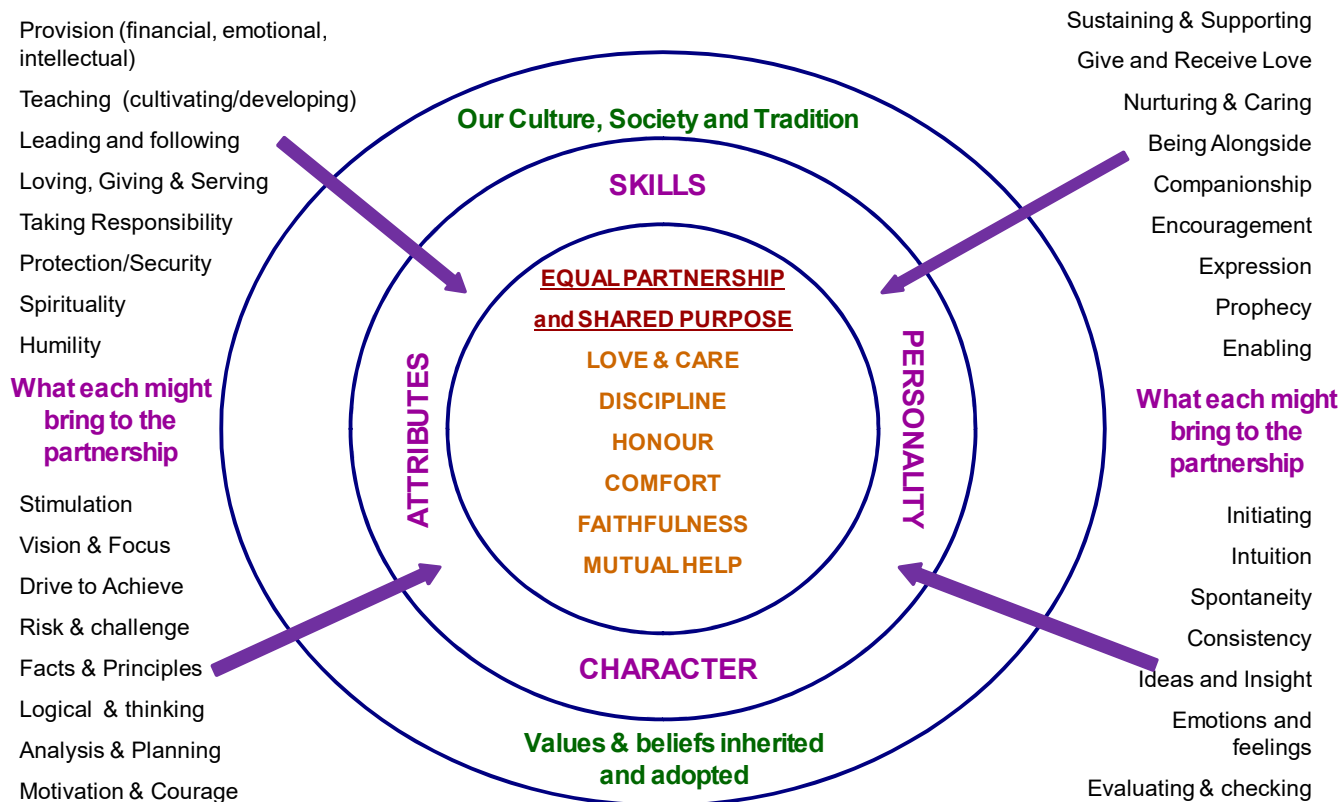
Provision (financial, emotional, intellectual)
Teaching (cultivating/developing)
Leading and following
Loving, Giving & Serving
Taking Responsibility
Protection/Security
Spirituality
Humility

What each might bring to the partnership

Stimulation
Vision & Focus
Drive to Achieve
Risk & challenge
Facts & Principles
Logical & thinking
Analysis & Planning
Motivation & Courage

Our Culture, Society and Tradition

SKILLS

ATTRIBUTES

EQUAL PARTNERSHIP
and SHARED PURPOSE
LOVE & CARE
DISCIPLINE
HONOUR
COMFORT
FAITHFULNESS
MUTUAL HELP

PERSONALITY

CHARACTER

Values & beliefs inherited and adopted

Sustaining & Supporting
Give and Receive Love
Nurturing & Caring
Being Alongside
Companionship
Encouragement
Expression
Prophecy
Enabling

What each might bring to the partnership

Initiating
Intuition
Spontaneity
Consistency
Ideas and Insight
Emotions and feelings
Evaluating & checking